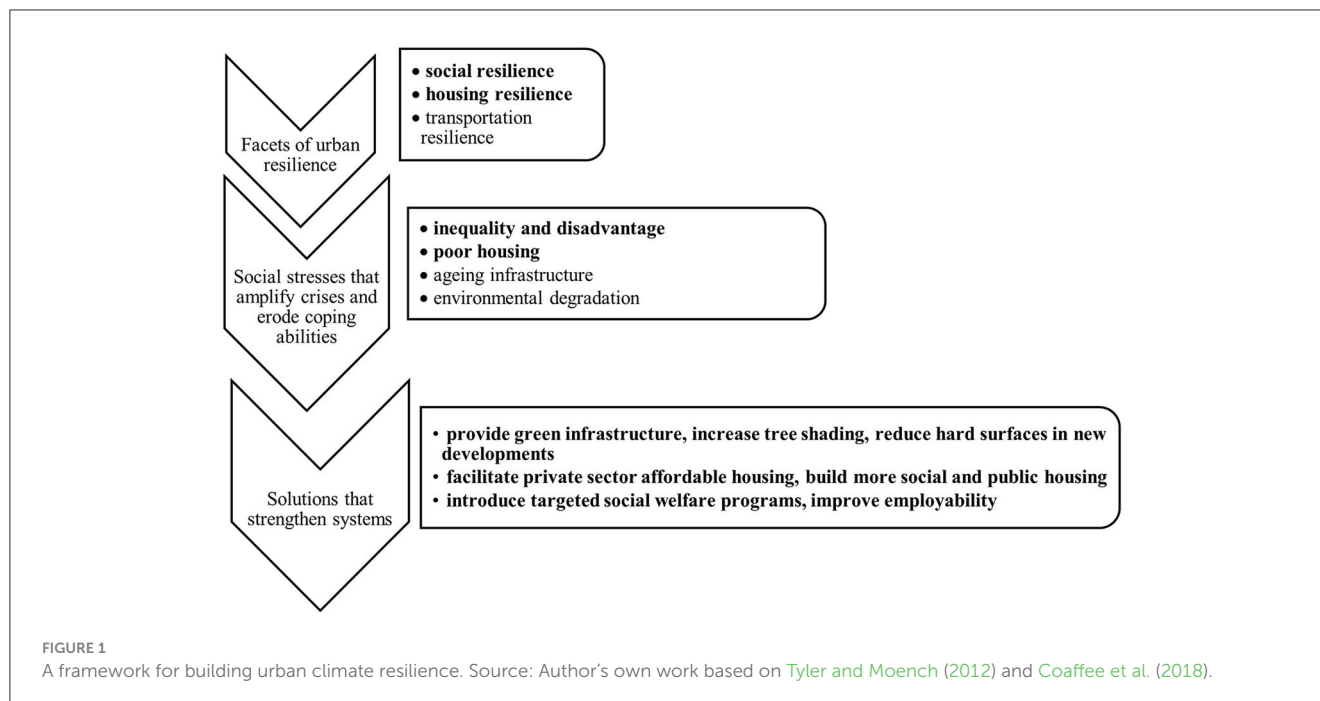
Facets of urban resilience

• social resilience
• housing resilience
• transportation resilience

Social stresses that amplify crises and erode coping abilities

• inequality and disadvantage
• poor housing
• ageing infrastructure
• environmental degradation

Solutions that strengthen systems

• provide green infrastructure, increase tree shading, reduce hard surfaces in new developments
• facilitate private sector affordable housing, build more social and public housing
• introduce targeted social welfare programs, improve employability

FIGURE 1
A framework for building urban climate resilience. Source: Author's own work based on Tyler and Moench (2012) and Coaffee et al. (2018).